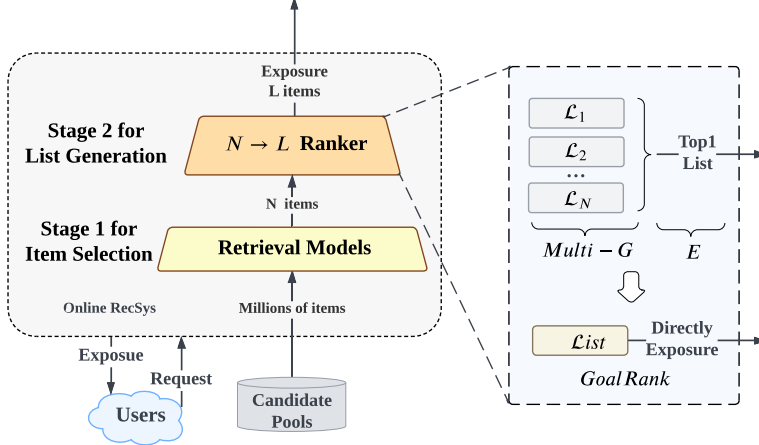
Exposure
L items

Stage 2 for
List Generation

$N \rightarrow L$ Ranker

N items

Stage 1 for
Item Selection

Retrieval Models

Online RecSys

Millions of items

Exposue

Request

Users

Candidate
Pools

$\mathcal{L}_1$

$\mathcal{L}_2$

...

$\mathcal{L}_N$

Top1
List

$Multi-G$

$E$

$\mathcal{L}ist$

Directly
Exposure

$Goal Rank$